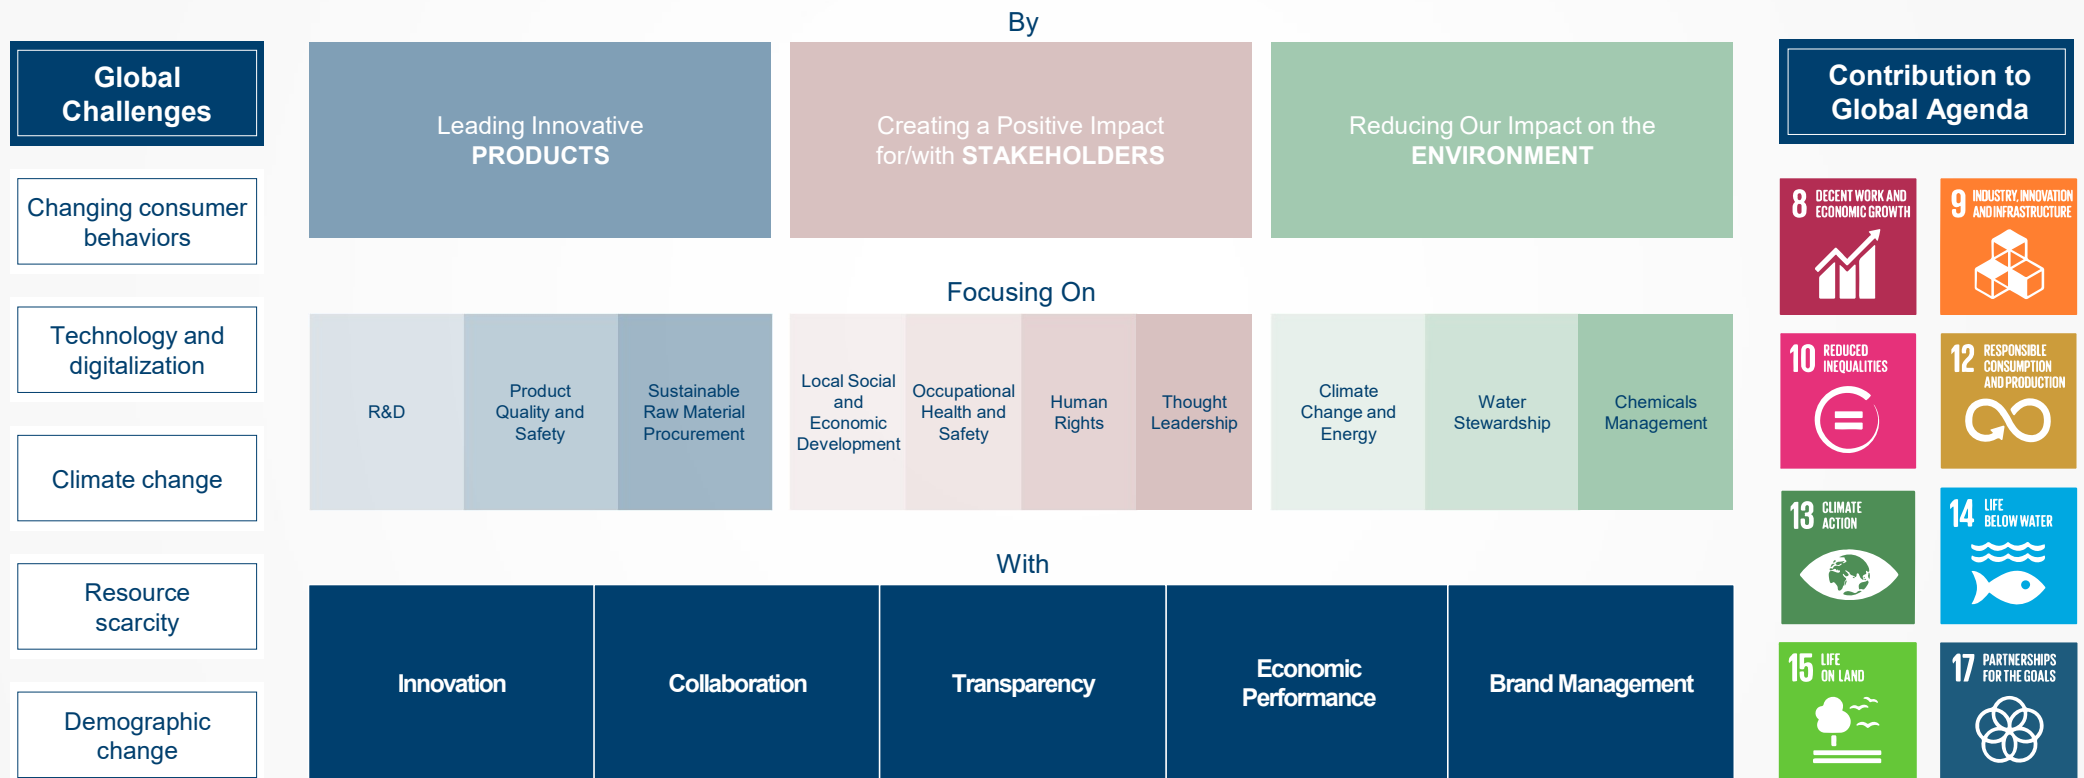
Global Challenges

Changing consumer behaviors

Technology and digitalization

Climate change

Resource scarcity

Demographic change

By

Leading Innovative PRODUCTS

Creating a Positive Impact for/with STAKEHOLDERS

Reducing Our Impact on the ENVIRONMENT

Focusing On

R&D

Product Quality and Safety

Sustainable Raw Material Procurement

Local Social and Economic Development

Occupational Health and Safety

Human Rights

Thought Leadership

Climate Change and Energy

Water Stewardship

Chemicals Management

With

Innovation

Collaboration

Transparency

Economic Performance

Brand Management

Contribution to Global Agenda

8 DECENT WORK AND ECONOMIC GROWTH

9 INDUSTRY, INNOVATION AND INFRASTRUCTURE

10 REDUCED INEQUALITIES

12 RESPONSIBLE CONSUMPTION AND PRODUCTION

13 CLIMATE ACTION

14 LIFE BELOW WATER

15 LIFE ON LAND

17 PARTNERSHIPS FOR THE GOALS